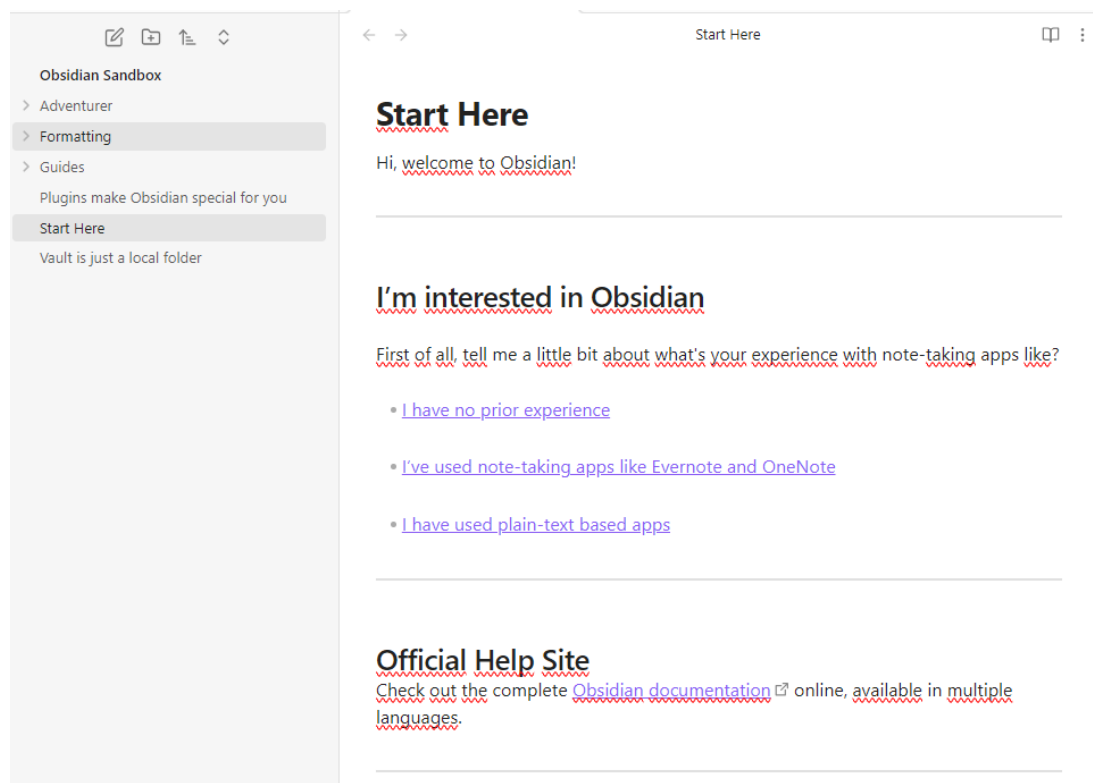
Obsidian Sandbox
Adventurer
Formatting
Guides
Plugins make Obsidian special for you
Start Here
Vault is just a local folder

Start Here

Start Here

Hi, welcome to Obsidian!

I’m interested in Obsidian

First of all, tell me a little bit about what's your experience with note-taking apps like?

- I have no prior experience
- I've used note-taking apps like Evernote and OneNote
- I have used plain-text based apps

Official Help Site

Check out the complete Obsidian documentation online, available in multiple languages.